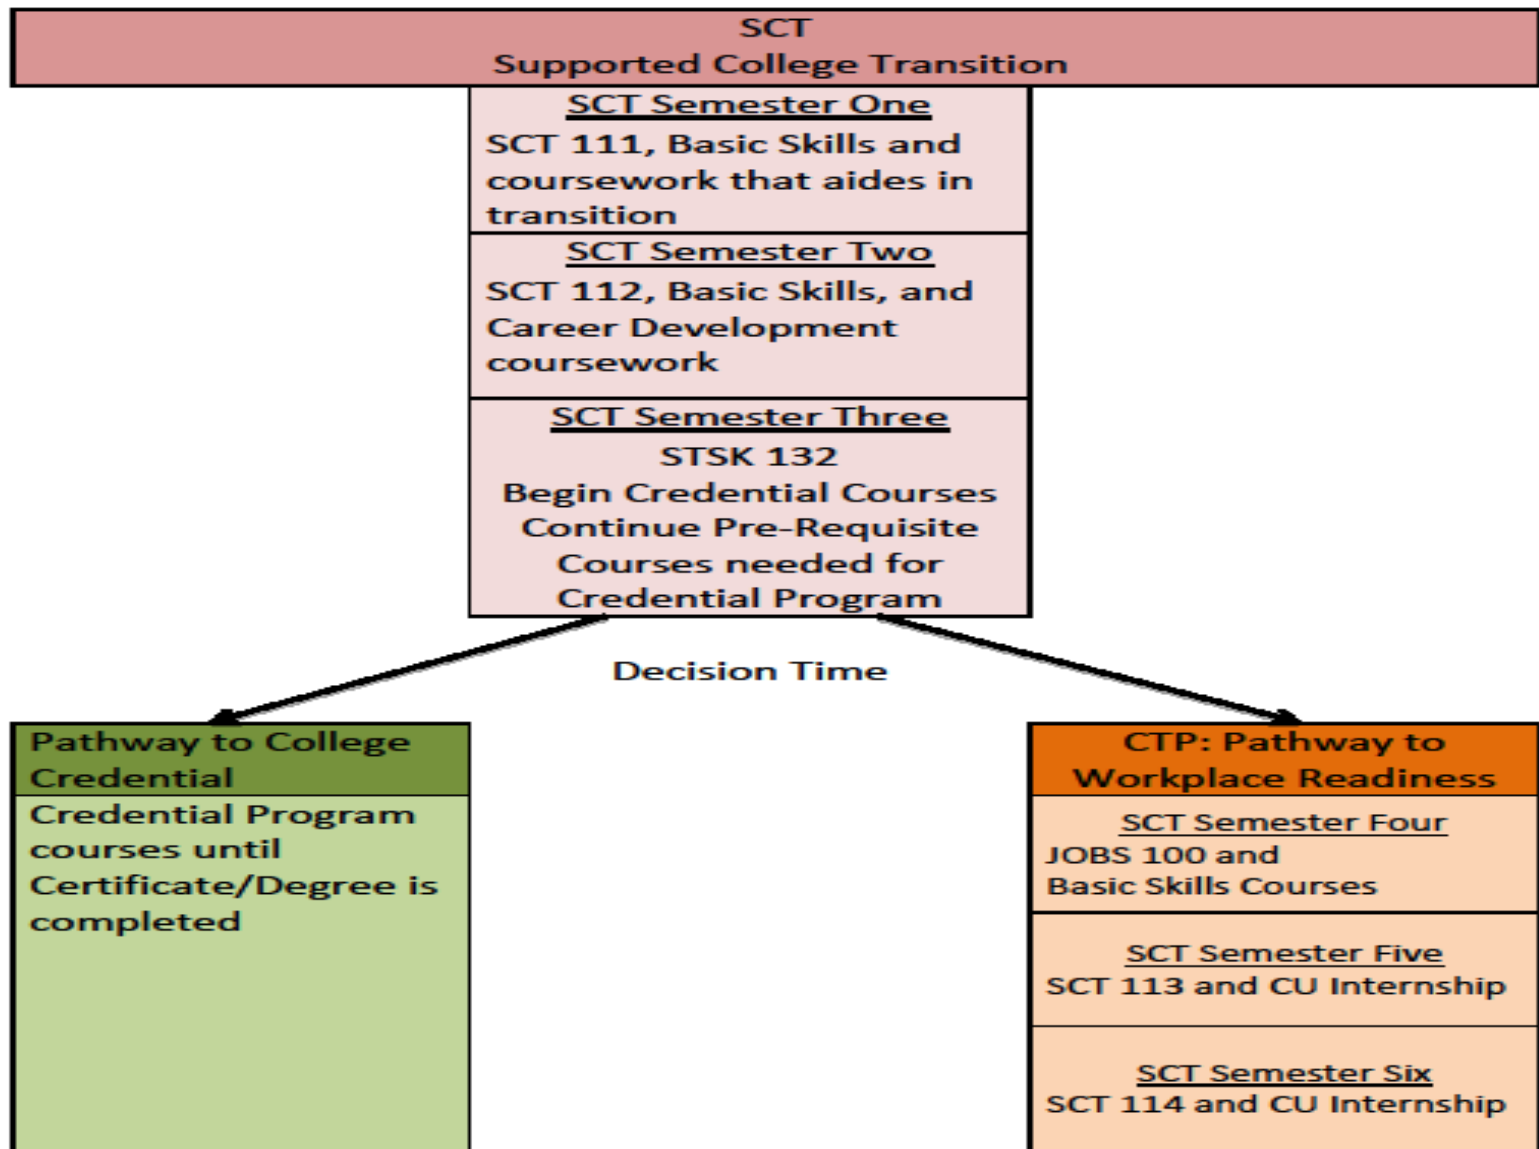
SCT
Supported College Transition

SCT Semester One
SCT 111, Basic Skills and coursework that aides in transition

SCT Semester Two
SCT 112, Basic Skills, and Career Development coursework

SCT Semester Three
STSK 132
Begin Credential Courses
Continue Pre-Requisite Courses needed for Credential Program

Decision Time

Pathway to College Credential

Credential Program courses until Certificate/Degree is completed

CTP: Pathway to Workplace Readiness

SCT Semester Four
JOBS 100 and
Basic Skills Courses

SCT Semester Five
SCT 113 and CU Internship

SCT Semester Six
SCT 114 and CU Internship